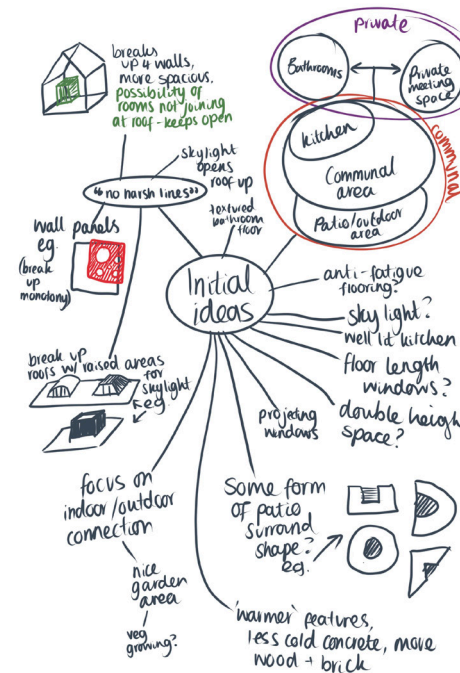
breaks up 4 walls, more spacious. possibility of rooms not joining at roof - keeps open

private

Bathrooms

Private meeting space

communal

Kitchen

Communal area

Patio/outdoor area

skylight opens roof up

"no harsh lines"

textured bathroom floor

wall panels eg.

(break up monotony)

Initial ideas

anti-fatigue flooring?

sky light?

well lit kitchen

floor length windows?

break up roofs w/ raised areas for skylight eg.

projecting windows

double height space?

focus on indoor/outdoor connection

nice garden area

veg growing?

Some form of patio surround shape? eg.

'warmer' features, less cold concrete, more wood + brick